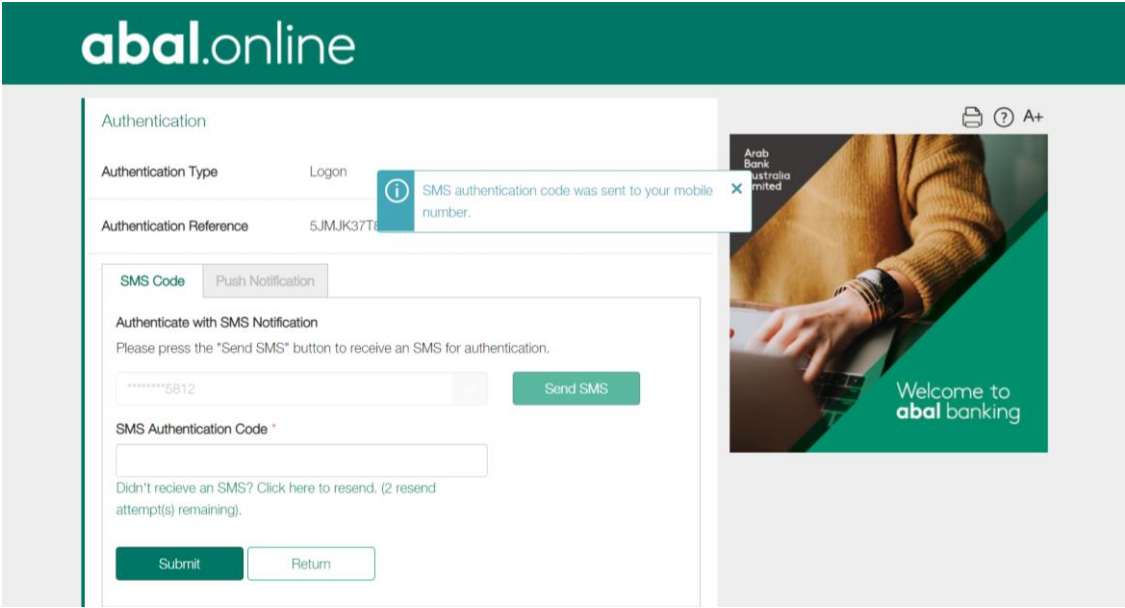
abal.online

Authentication

Authentication Type Logon

Authentication Reference 5JMJK37T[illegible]

SMS authentication code was sent to your mobile number.

A+

Arab Bank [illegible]ustralia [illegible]mited

Welcome to abal banking

SMS Code Push Notification

Authenticate with SMS Notification

Please press the "Send SMS" button to receive an SMS for authentication.

********5812

Send SMS

SMS Authentication Code *

Didn't recieve an SMS? Click here to resend. (2 resend attempt(s) remaining).

Submit Return